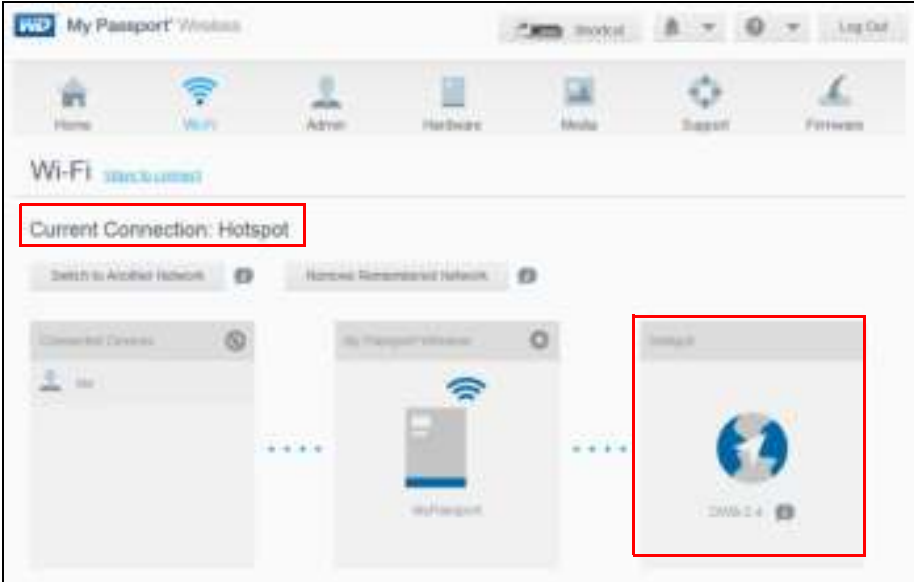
WD My Passport Wireless

Shortcut

Log Out

Home

Wi-Fi

Admin

Hardware

Media

Support

Firmware

Wi-Fi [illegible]

Current Connection: Hotspot

Switch to Another Network

Remove Remembered Network

Connected Devices

Me

My Passport Wireless

MyPassport

Hotspot

DWS-2.4